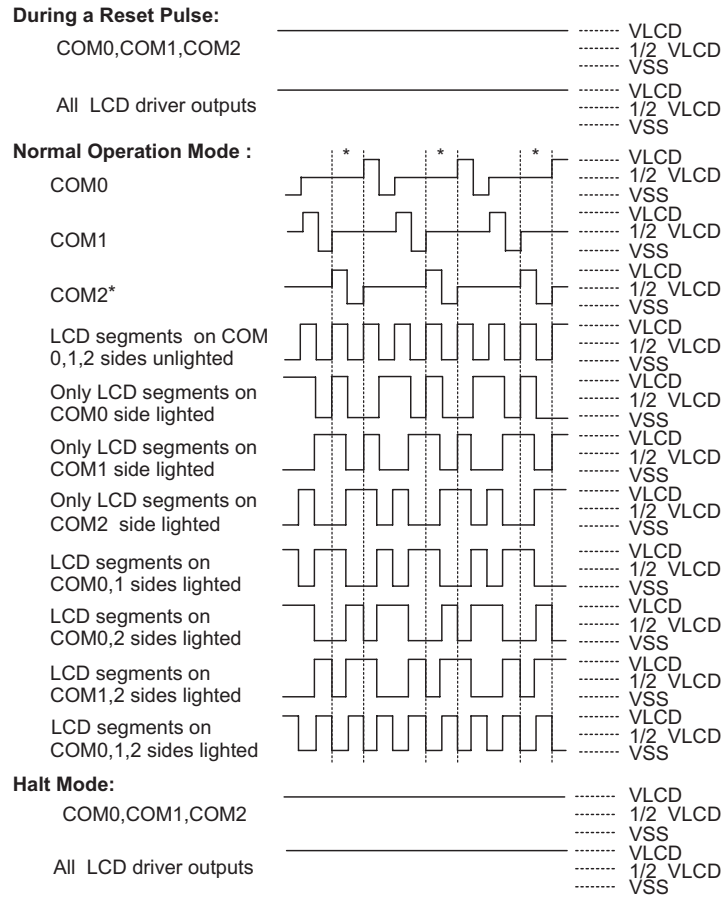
During a Reset Pulse:

COM0,COM1,COM2

VLCD
1/2 VLCD
VSS

All LCD driver outputs

VLCD
1/2 VLCD
VSS

Normal Operation Mode :

*
*
*

COM0

VLCD
1/2 VLCD
VSS

COM1

VLCD
1/2 VLCD
VSS

COM2*

VLCD
1/2 VLCD
VSS

LCD segments on COM 0,1,2 sides unlighted

VLCD
1/2 VLCD
VSS

Only LCD segments on COM0 side lighted

VLCD
1/2 VLCD
VSS

Only LCD segments on COM1 side lighted

VLCD
1/2 VLCD
VSS

Only LCD segments on COM2 side lighted

VLCD
1/2 VLCD
VSS

LCD segments on COM0,1 sides lighted

VLCD
1/2 VLCD
VSS

LCD segments on COM0,2 sides lighted

VLCD
1/2 VLCD
VSS

LCD segments on COM1,2 sides lighted

VLCD
1/2 VLCD
VSS

LCD segments on COM0,1,2 sides lighted

VLCD
1/2 VLCD
VSS

Halt Mode:

COM0,COM1,COM2

VLCD
1/2 VLCD
VSS

All LCD driver outputs

VLCD
1/2 VLCD
VSS